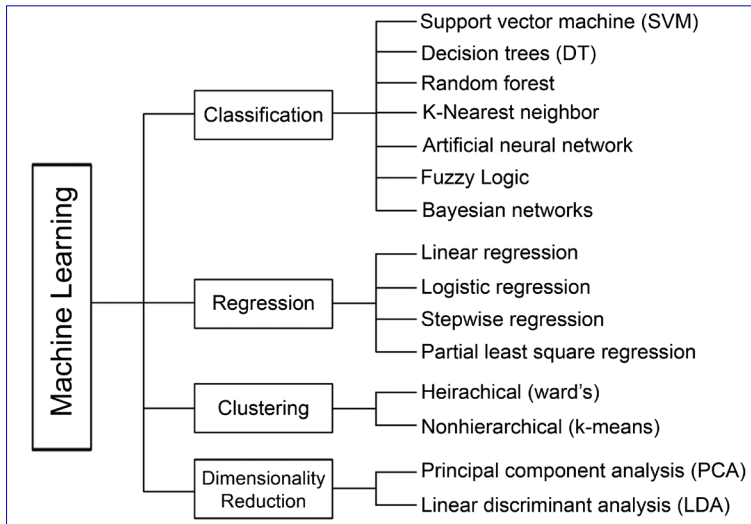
Machine Learning

Classification
Support vector machine (SVM)
Decision trees (DT)
Random forest
K-Nearest neighbor
Artificial neural network
Fuzzy Logic
Bayesian networks

Regression
Linear regression
Logistic regression
Stepwise regression
Partial least square regression

Clustering
Heirachical (ward's)
Nonhierarchical (k-means)

Dimensionality Reduction
Principal component analysis (PCA)
Linear discriminant analysis (LDA)